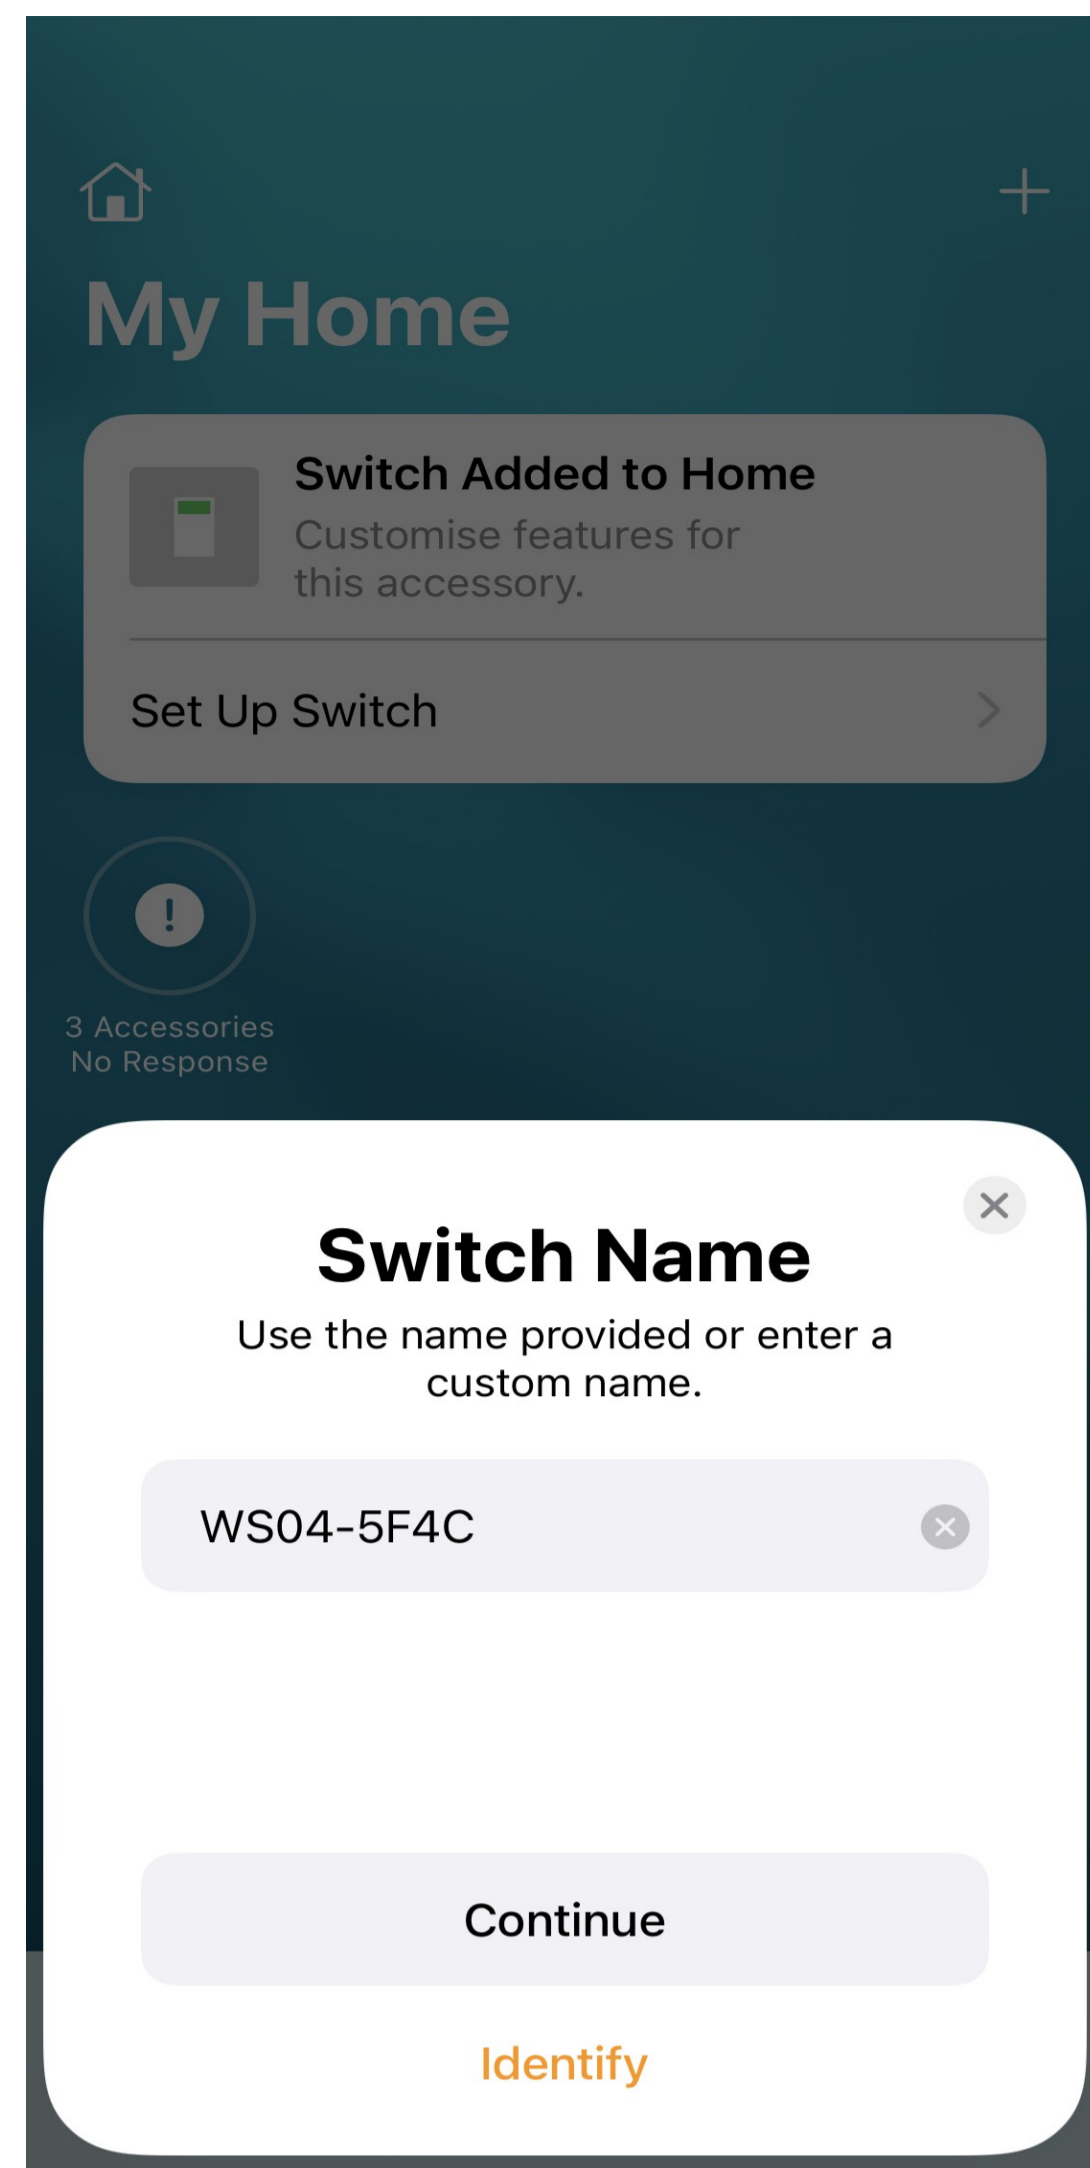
+

My Home

Switch Added to Home
Customise features for this accessory.

Set Up Switch

!

3 Accessories
No Response

Switch Name

Use the name provided or enter a custom name.

WS04-5F4C

Continue

Identify